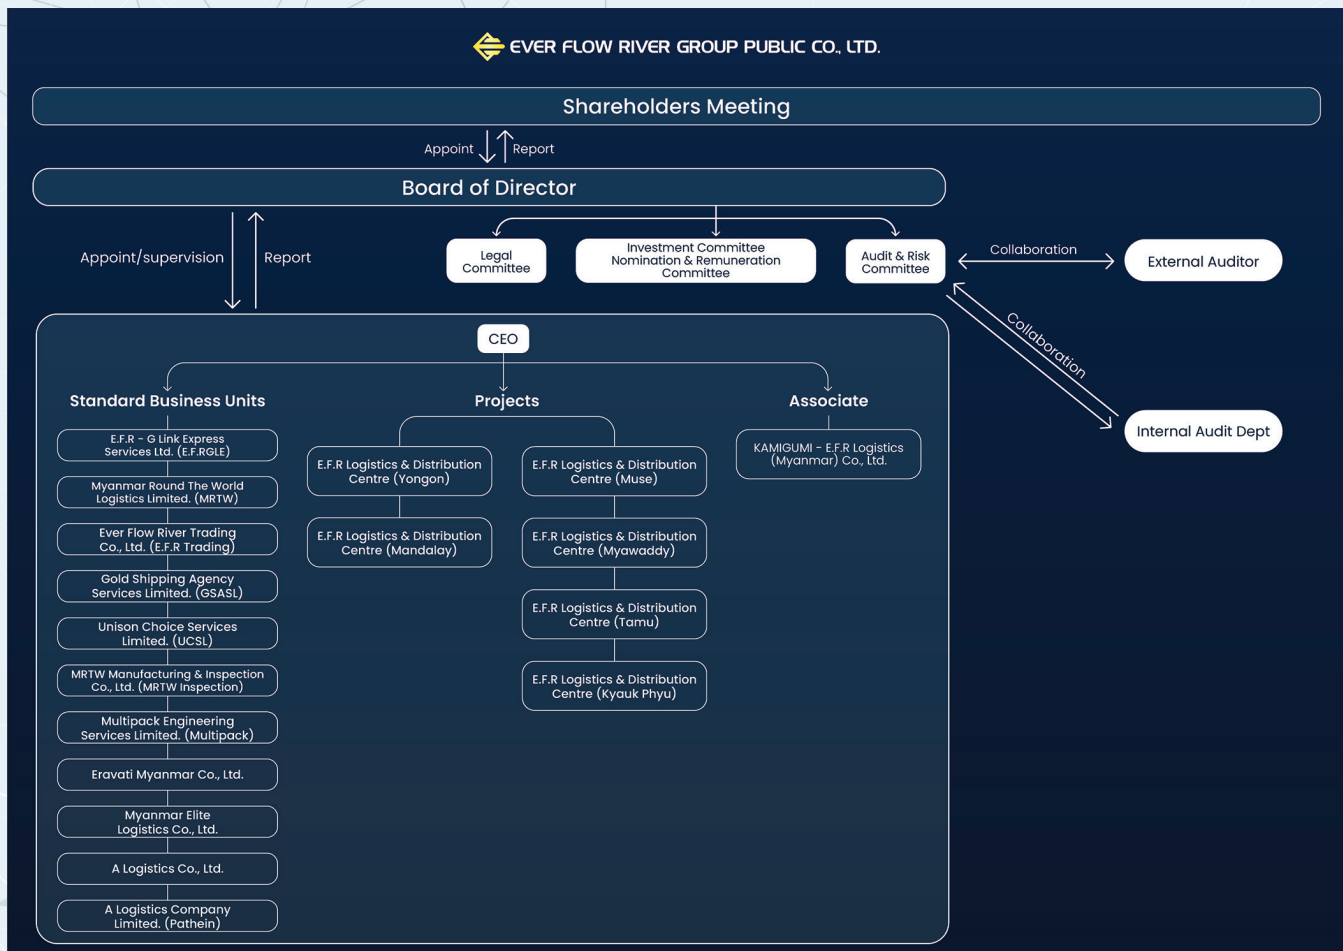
EVER FLOW RIVER GROUP PUBLIC CO., LTD.

Shareholders Meeting

Appoint Report

Board of Director

Appoint/supervision Report

Legal Committee

Investment Committee Nomination & Remuneration Committee

Audit & Risk Committee

Collaboration

External Auditor

Collaboration

Internal Audit Dept

CEO

Standard Business Units

E.F.R - G Link Express Services Ltd. (E.F.RGLE)

Myanmar Round The World Logistics Limited. (MRTW)

Ever Flow River Trading Co., Ltd. (E.F.R Trading)

Gold Shipping Agency Services Limited. (GSASL)

Unison Choice Services Limited. (UCSL)

MRTW Manufacturing & Inspection Co., Ltd. (MRTW Inspection)

Multipack Engineering Services Limited. (Multipack)

Eravati Myanmar Co., Ltd.

Myanmar Elite Logistics Co., Ltd.

A Logistics Co., Ltd.

A Logistics Company Limited. (Pathein)

Projects

E.F.R Logistics & Distribution Centre (Yongon)

E.F.R Logistics & Distribution Centre (Mandalay)

E.F.R Logistics & Distribution Centre (Muse)

E.F.R Logistics & Distribution Centre (Myawaddy)

E.F.R Logistics & Distribution Centre (Tamu)

E.F.R Logistics & Distribution Centre (Kyauk Phyu)

Associate

KAMIGUMI - E.F.R Logistics (Myanmar) Co., Ltd.